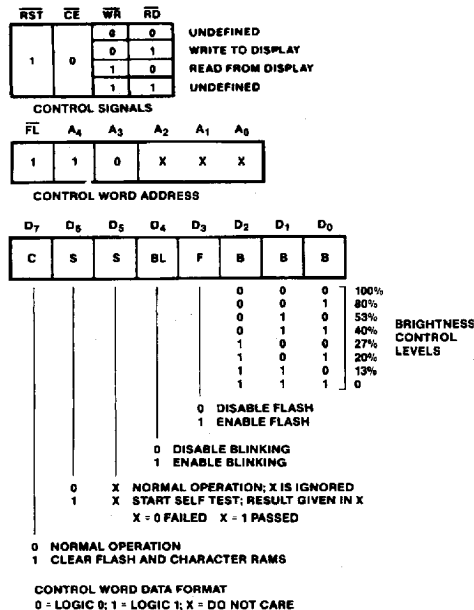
$\overline{RST}$ $\overline{CE}$ $\overline{WR}$ $\overline{RD}$

| | | | | |
|---|---|---|---|---|
| 1 | 0 | 0 | 0 | UNDEFINED |
| | | 0 | 1 | WRITE TO DISPLAY |
| | | 1 | 0 | READ FROM DISPLAY |
| | | 1 | 1 | UNDEFINED |

CONTROL SIGNALS

| $\overline{FL}$ | $A_4$ | $A_3$ | $A_2$ | $A_1$ | $A_0$ |
|---|---|---|---|---|---|
| 1 | 1 | 0 | X | X | X |

CONTROL WORD ADDRESS

| $D_7$ | $D_6$ | $D_5$ | $D_4$ | $D_3$ | $D_2$ | $D_1$ | $D_0$ |
|---|---|---|---|---|---|---|---|
| C | S | S | BL | F | B | B | B |

| | | | |
|---|---|---|---|
| 0 | 0 | 0 | 100% |
| 0 | 0 | 1 | 80% |
| 0 | 1 | 0 | 53% |
| 0 | 1 | 1 | 40% |
| 1 | 0 | 0 | 27% |
| 1 | 0 | 1 | 20% |
| 1 | 1 | 0 | 13% |
| 1 | 1 | 1 | 0 |

BRIGHTNESS CONTROL LEVELS

0 DISABLE FLASH
1 ENABLE FLASH

0 DISABLE BLINKING
1 ENABLE BLINKING

0 X NORMAL OPERATION; X IS IGNORED
1 X START SELF TEST; RESULT GIVEN IN X
X = 0 FAILED X = 1 PASSED

0 NORMAL OPERATION
1 CLEAR FLASH AND CHARACTER RAMS

CONTROL WORD DATA FORMAT
0 = LOGIC 0; 1 = LOGIC 1; X = DO NOT CARE